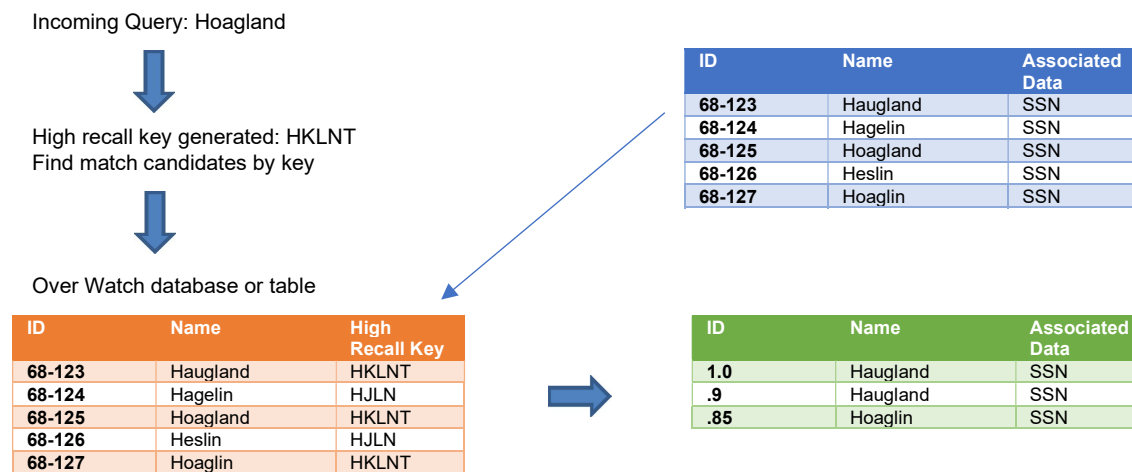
Incoming Query: Hoagland

High recall key generated: HKLNT
Find match candidates by key

Over Watch database or table

| ID | Name | Associated Data |
|---|---|---|
| 68-123 | Haugland | SSN |
| 68-124 | Hagelin | SSN |
| 68-125 | Hoagland | SSN |
| 68-126 | Heslin | SSN |
| 68-127 | Hoaglin | SSN |

| ID | Name | High Recall Key |
|---|---|---|
| 68-123 | Haugland | HKLNT |
| 68-124 | Hagelin | HJLN |
| 68-125 | Hoagland | HKLNT |
| 68-126 | Heslin | HJLN |
| 68-127 | Hoaglin | HKLNT |

| ID | Name | Associated Data |
|---|---|---|
| 1.0 | Haugland | SSN |
| .9 | Haugland | SSN |
| .85 | Hoaglin | SSN |